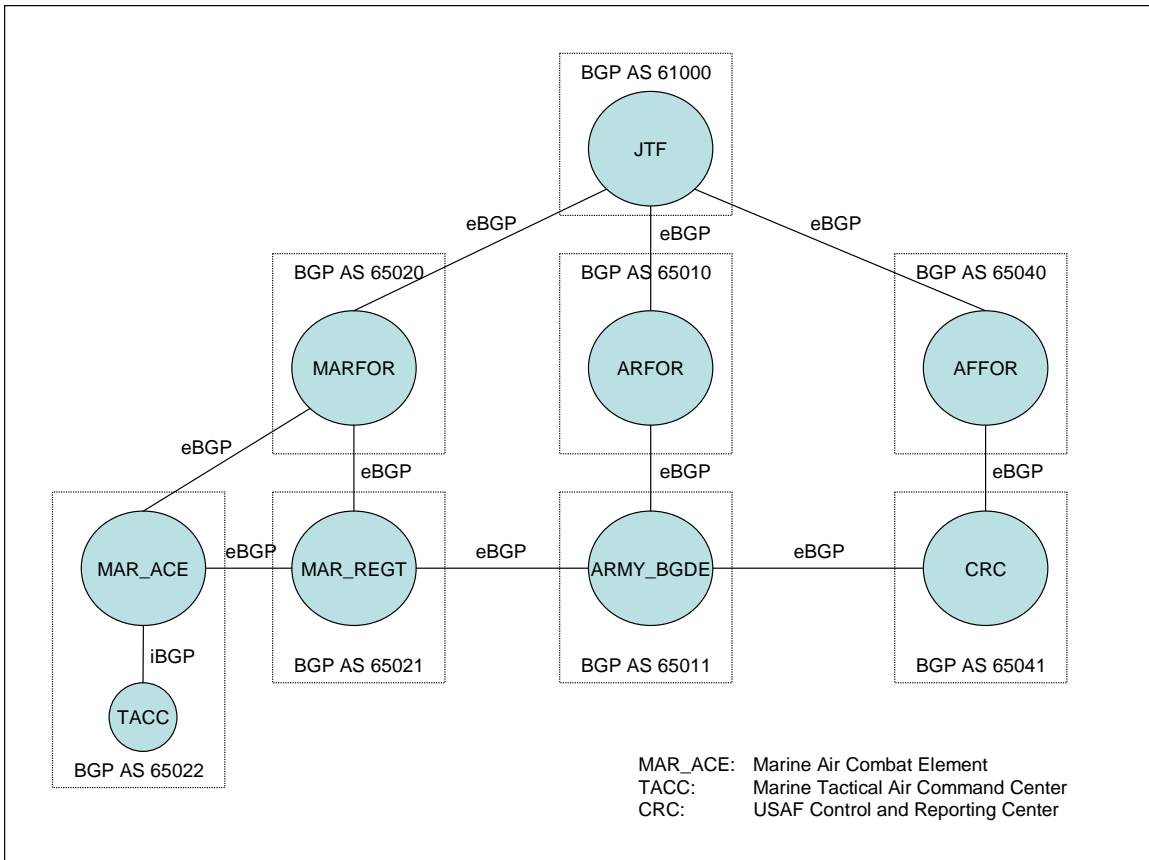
BGP AS 61000

JTF

eBGP

eBGP

eBGP

BGP AS 65020

BGP AS 65010

BGP AS 65040

MARFOR

ARFOR

AFFOR

eBGP

eBGP

eBGP

eBGP

MAR_ACE

eBGP

MAR_REGT

eBGP

ARMY_BGDE

eBGP

CRC

iBGP

BGP AS 65021

BGP AS 65011

BGP AS 65041

TACC

BGP AS 65022

MAR_ACE: Marine Air Combat Element
TACC: Marine Tactical Air Command Center
CRC: USAF Control and Reporting Center